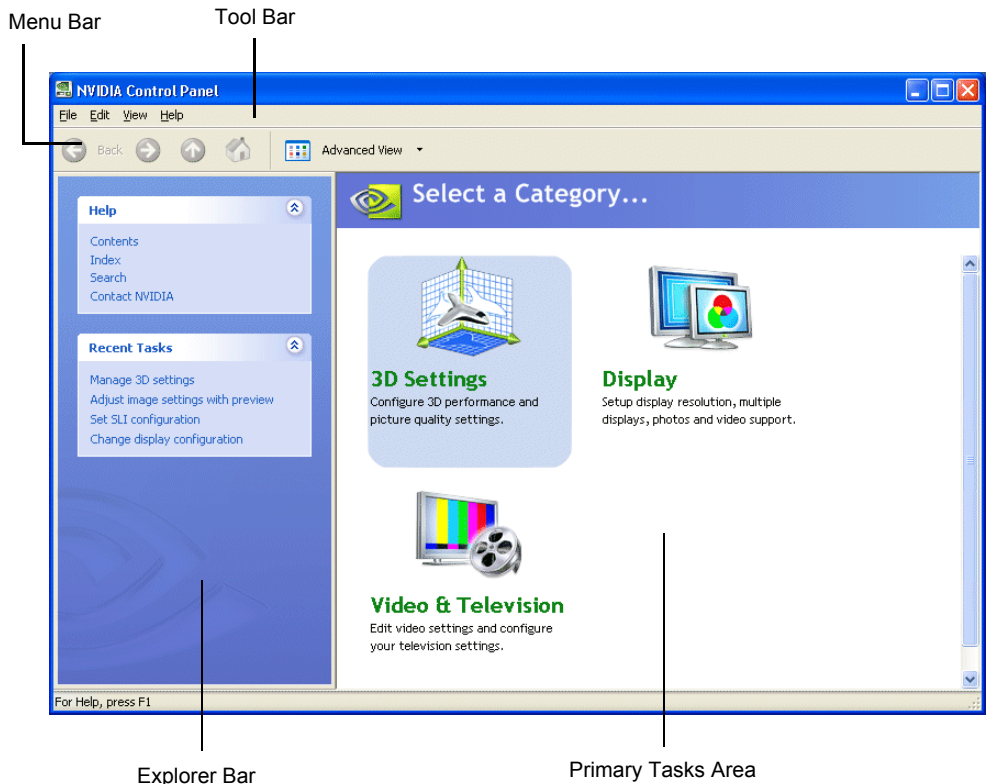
Menu Bar

Tool Bar

NVIDIA Control Panel

File Edit View Help

Back

Advanced View

Help

Contents
Index
Search
Contact NVIDIA

Recent Tasks

Manage 3D settings
Adjust image settings with preview
Set SLI configuration
Change display configuration

Select a Category...

3D Settings
Configure 3D performance and picture quality settings.

Display
Setup display resolution, multiple displays, photos and video support.

Video & Television
Edit video settings and configure your television settings.

For Help, press F1

Explorer Bar

Primary Tasks Area